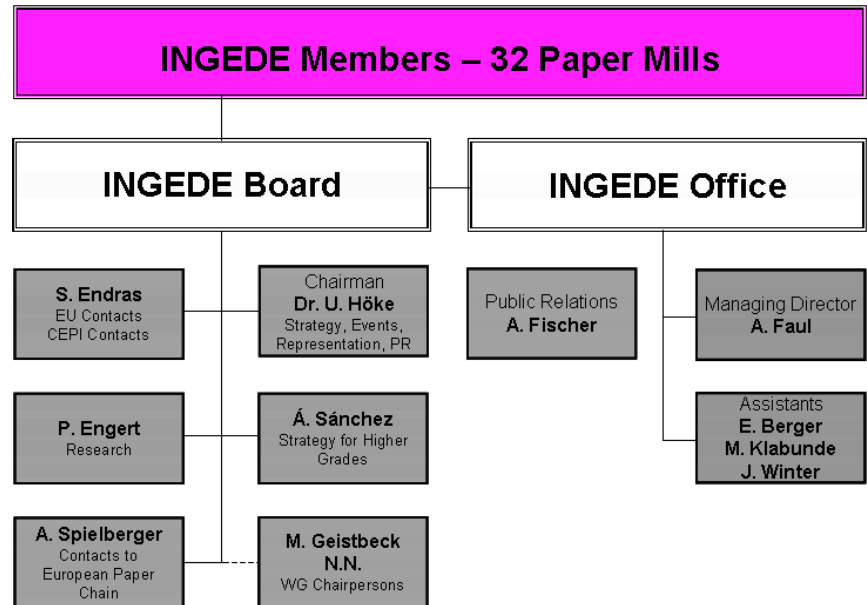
INGEDE Members – 32 Paper Mills

INGEDE Board

INGEDE Office

S. Endras
EU Contacts
CEPI Contacts

Chairman
Dr. U. Höke
Strategy, Events, Representation, PR

Public Relations
A. Fischer

Managing Director
A. Faul

P. Engert
Research

Á. Sánchez
Strategy for Higher Grades

Assistants
E. Berger
M. Klabunde
J. Winter

A. Spielberger
Contacts to European Paper Chain

M. Geistbeck
N.N.
WG Chairpersons